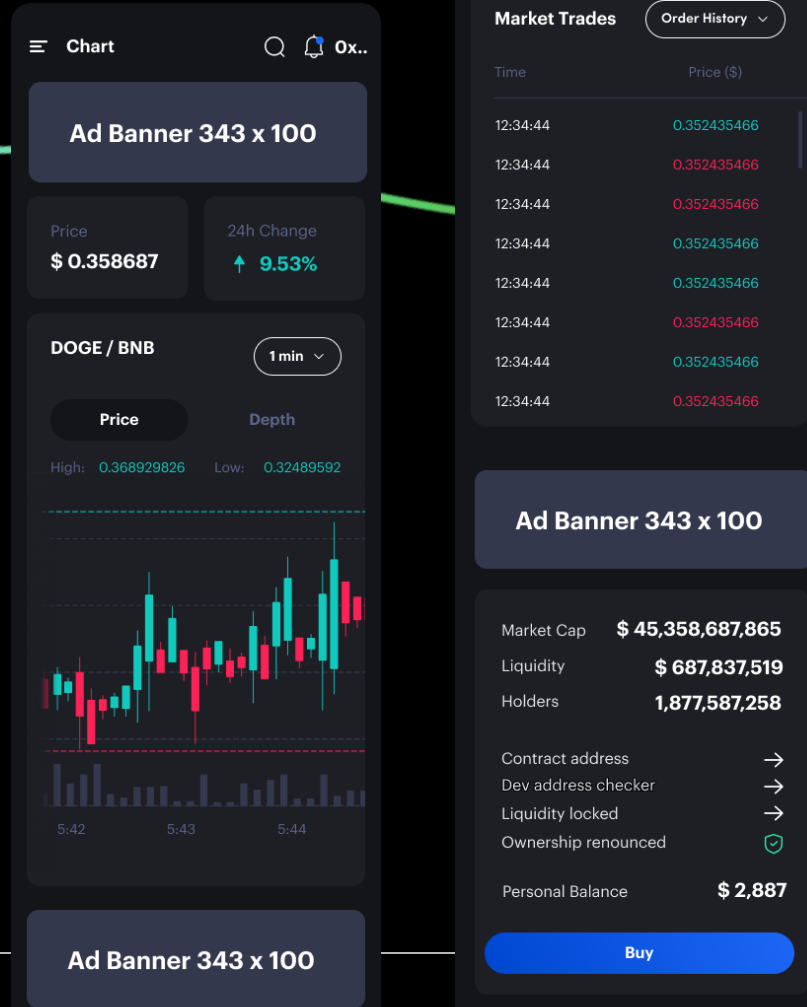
Chart

0x..

Ad Banner 343 x 100

Price
$ 0.358687

24h Change
9.53%

DOGE / BNB

1 min

Price

Depth

High: 0.368929826 Low: 0.32489592

5:42 5:43 5:44

Ad Banner 343 x 100

Market Trades

Order History

| Time | Price ($) |
|---|---|
| 12:34:44 | 0.352435466 |
| 12:34:44 | 0.352435466 |
| 12:34:44 | 0.352435466 |
| 12:34:44 | 0.352435466 |
| 12:34:44 | 0.352435466 |
| 12:34:44 | 0.352435466 |
| 12:34:44 | 0.352435466 |
| 12:34:44 | 0.352435466 |

Ad Banner 343 x 100

Market Cap $ 45,358,687,865
Liquidity $ 687,837,519
Holders 1,877,587,258

Contract address
Dev address checker
Liquidity locked
Ownership renounced

Personal Balance $ 2,887

Buy